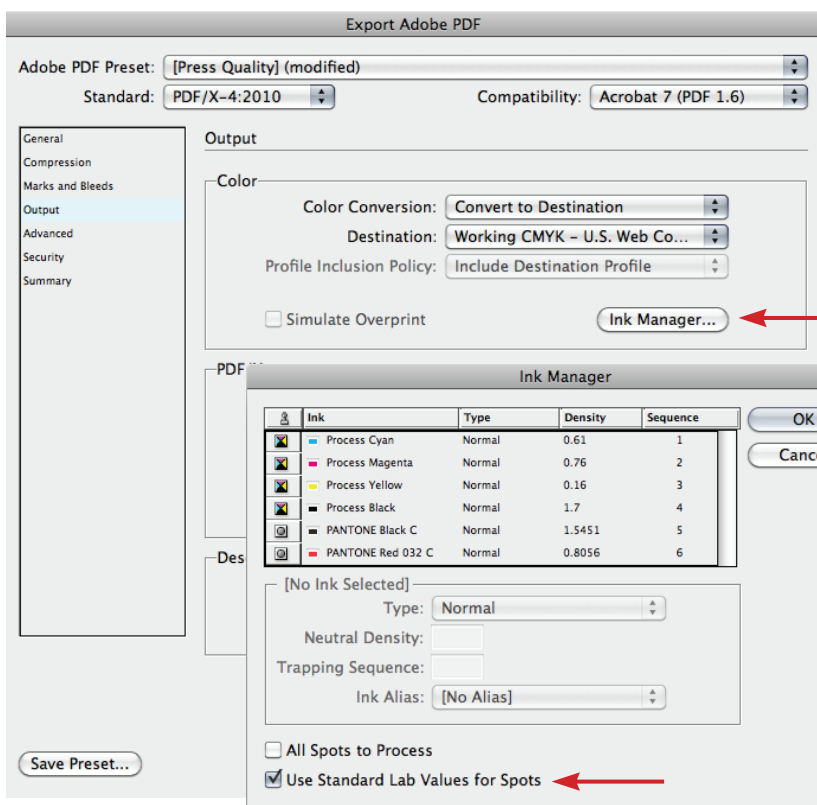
Export Adobe PDF

Adobe PDF Preset: [Press Quality] (modified)
Standard: PDF/X-4:2010
Compatibility: Acrobat 7 (PDF 1.6)

General
Compression
Marks and Bleeds
Output
Advanced
Security
Summary

Output

Color
Color Conversion: Convert to Destination
Destination: Working CMYK – U.S. Web Co...
Profile Inclusion Policy: Include Destination Profile

Simulate Overprint
Ink Manager...

PDF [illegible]

Des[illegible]

Save Preset...

Ink Manager

| | Ink | Type | Density | Sequence |
|---|---|---|---|---|
| | Process Cyan | Normal | 0.61 | 1 |
| | Process Magenta | Normal | 0.76 | 2 |
| | Process Yellow | Normal | 0.16 | 3 |
| | Process Black | Normal | 1.7 | 4 |
| | PANTONE Black C | Normal | 1.5451 | 5 |
| | PANTONE Red 032 C | Normal | 0.8056 | 6 |

OK
Canc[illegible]

[No Ink Selected]
Type: Normal
Neutral Density:
Trapping Sequence:
Ink Alias: [No Alias]

All Spots to Process
Use Standard Lab Values for Spots